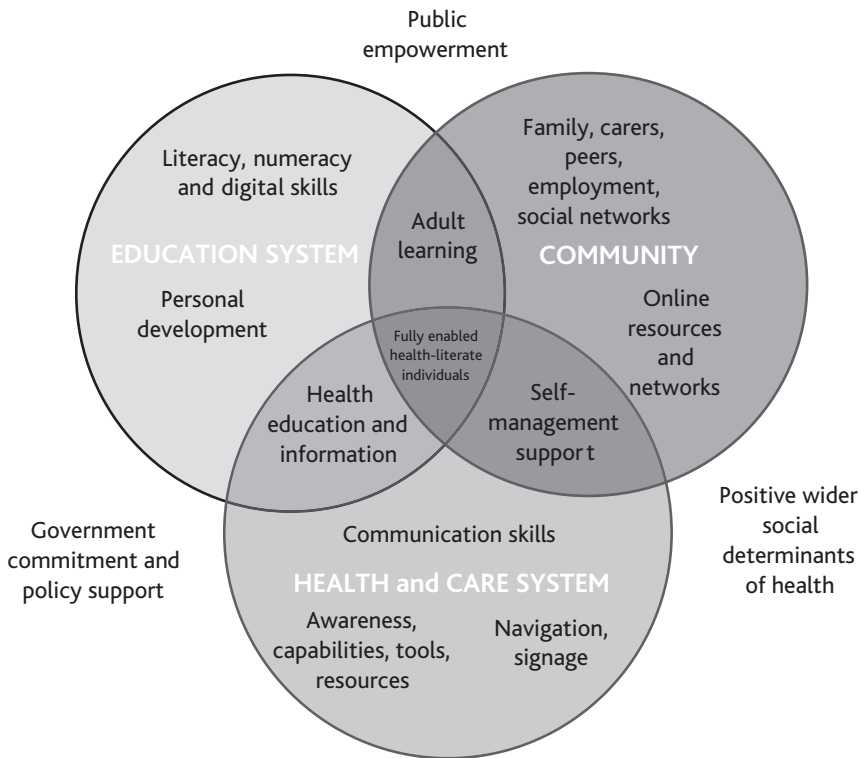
Public empowerment

Literacy, numeracy and digital skills

EDUCATION SYSTEM

Personal development

Adult learning

Family, carers, peers, employment, social networks

COMMUNITY

Online resources and networks

Fully enabled health-literate individuals

Health education and information

Self-management suppor t

Government commitment and policy support

Communication skills

HEALTH and CARE SYSTEM

Awareness, capabilities, tools, resources

Navigation, signage

Positive wider social determinants of health